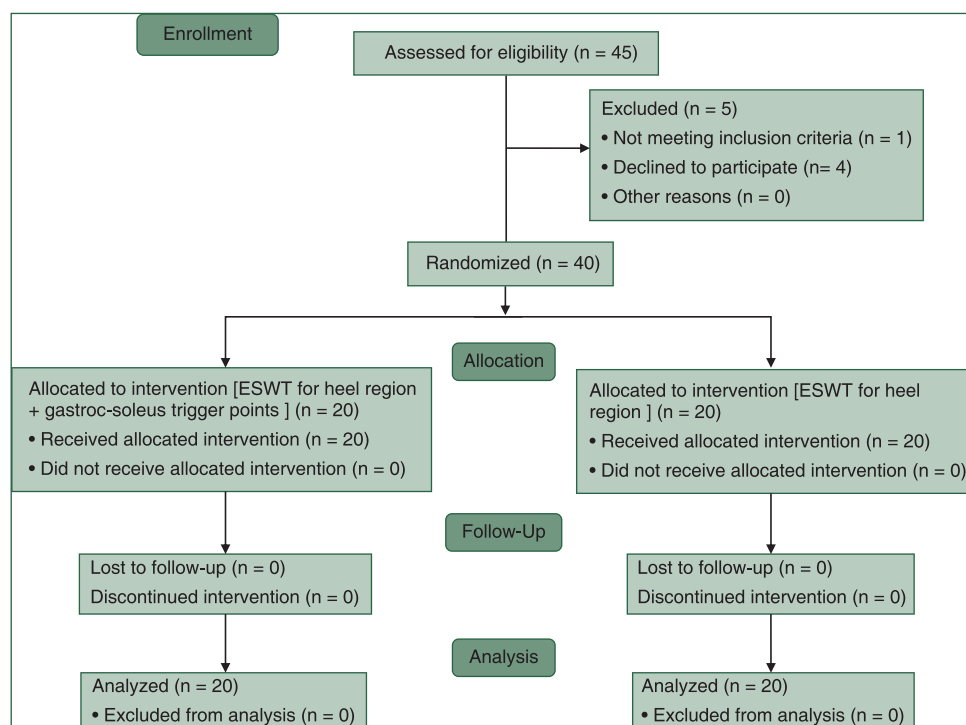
Enrollment

Assessed for eligibility (n = 45)

Excluded (n = 5)
• Not meeting inclusion criteria (n = 1)
• Declined to participate (n= 4)
• Other reasons (n = 0)

Randomized (n = 40)

Allocation

Allocated to intervention [ESWT for heel region + gastroc-soleus trigger points ] (n = 20)
• Received allocated intervention (n = 20)
• Did not receive allocated intervention (n = 0)

Allocated to intervention [ESWT for heel region ] (n = 20)
• Received allocated intervention (n = 20)
• Did not receive allocated intervention (n = 0)

Follow-Up

Lost to follow-up (n = 0)
Discontinued intervention (n = 0)

Lost to follow-up (n = 0)
Discontinued intervention (n = 0)

Analysis

Analyzed (n = 20)
• Excluded from analysis (n = 0)

Analyzed (n = 20)
• Excluded from analysis (n = 0)